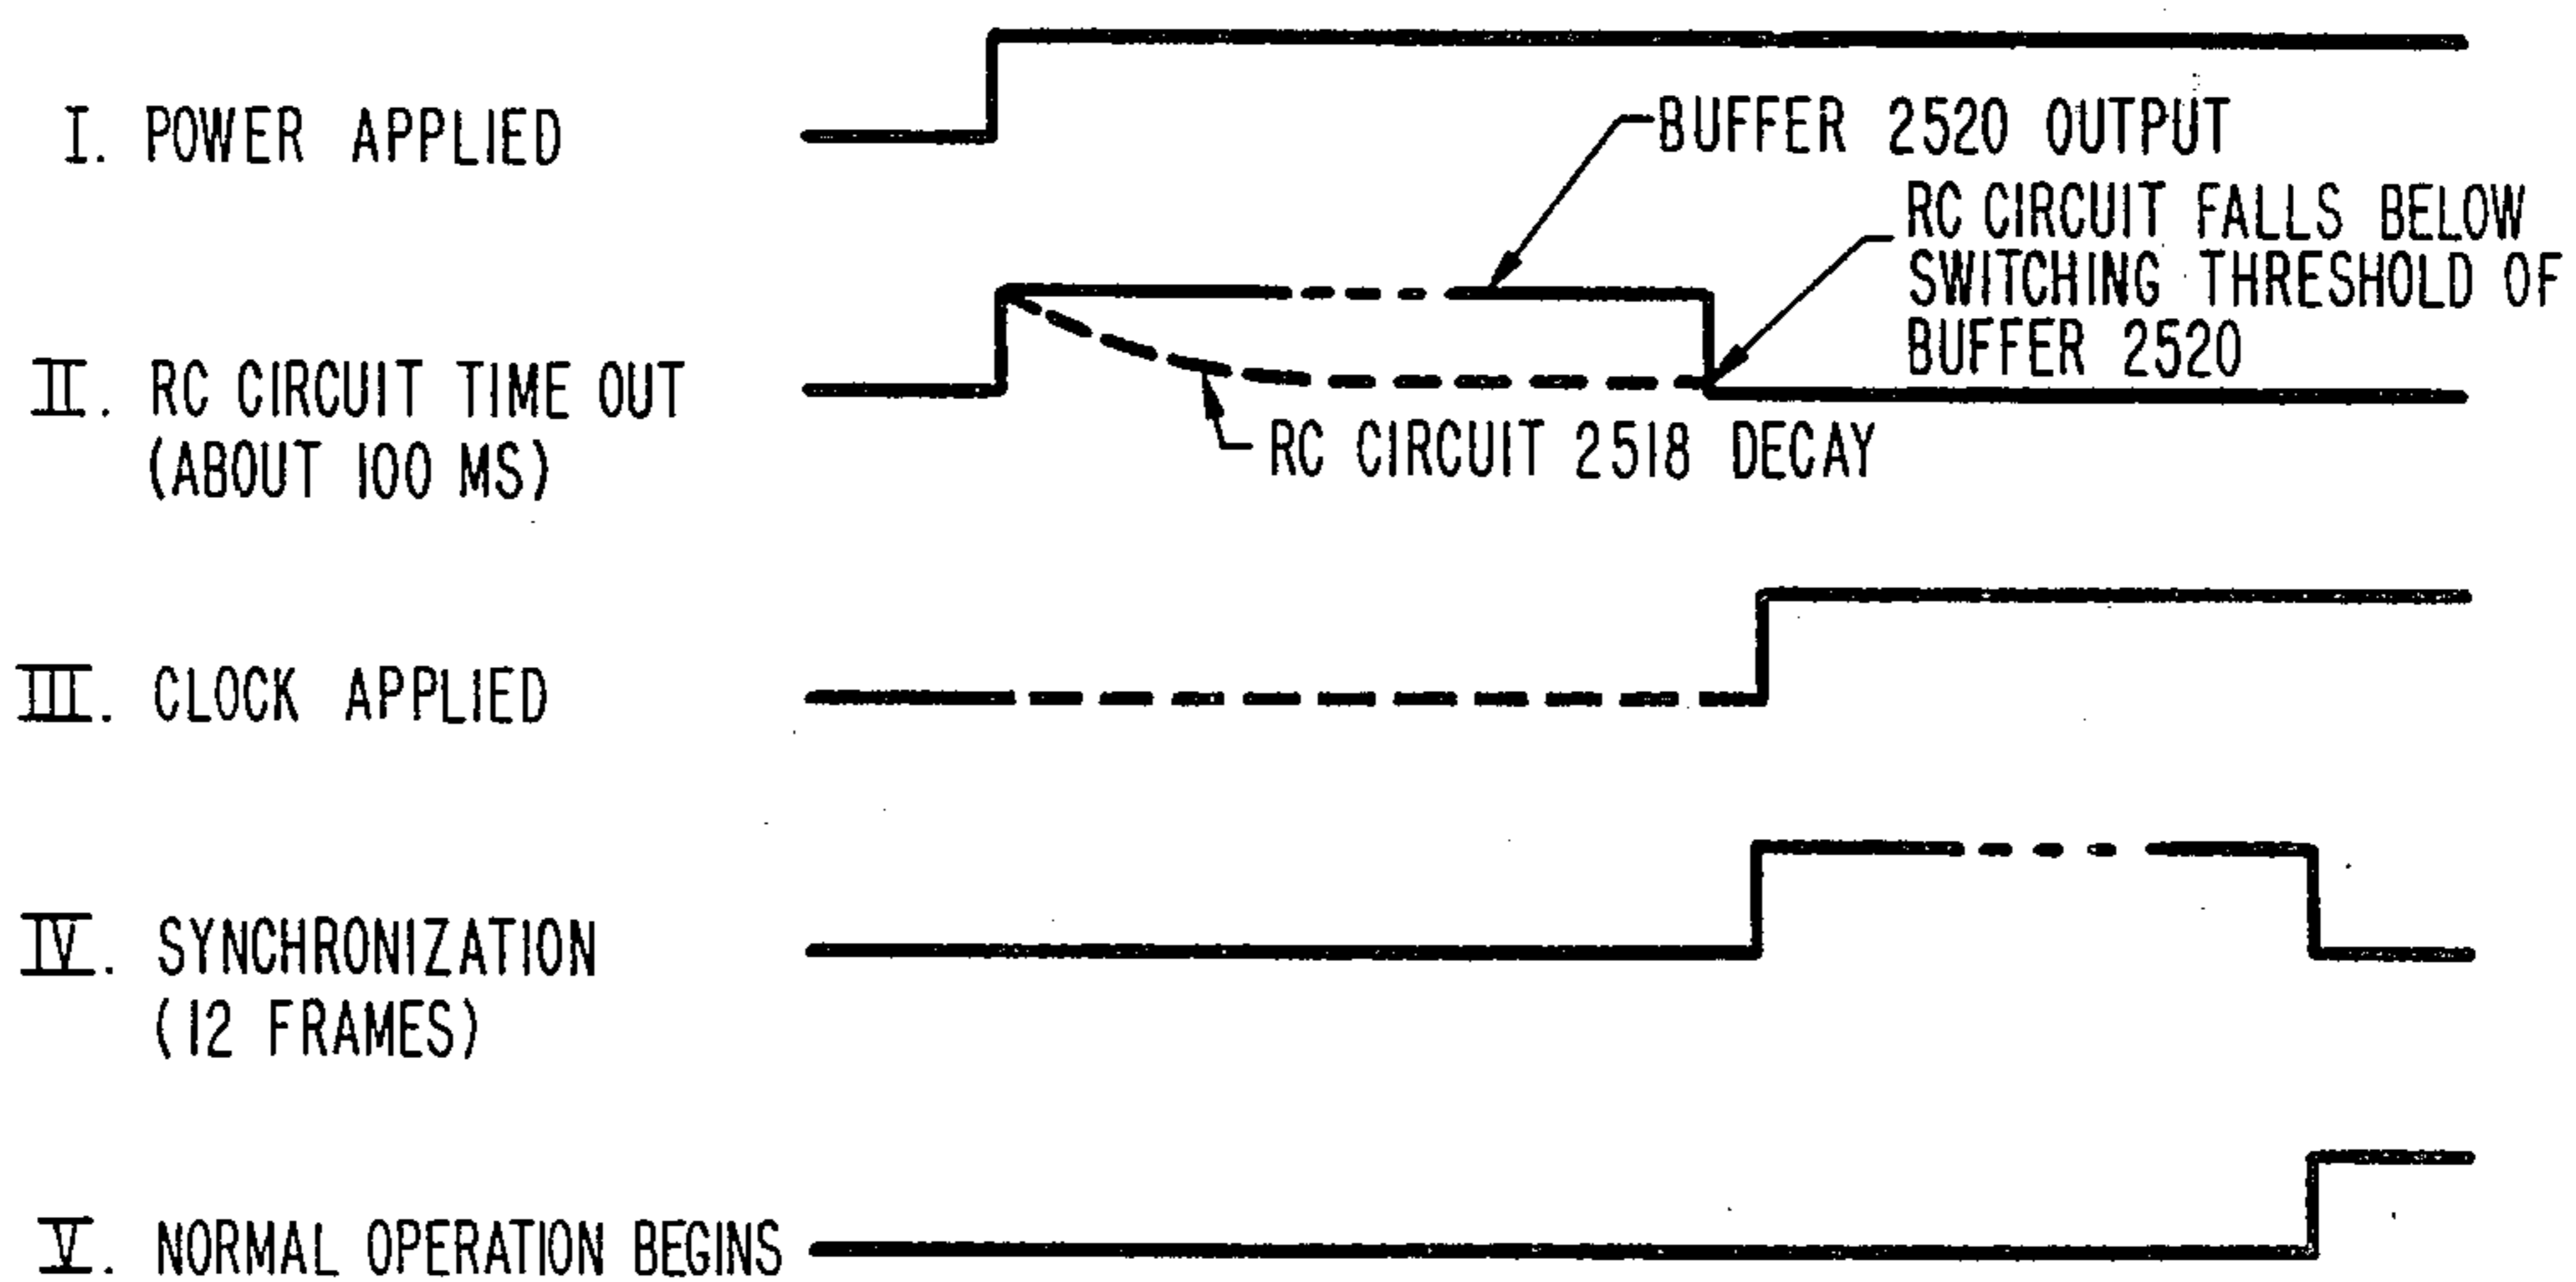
I. POWER APPLIED

BUFFER 2520 OUTPUT

RC CIRCUIT FALLS BELOW SWITCHING THRESHOLD OF BUFFER 2520

II. RC CIRCUIT TIME OUT (ABOUT 100 MS)

RC CIRCUIT 2518 DECAY

III. CLOCK APPLIED

IV. SYNCHRONIZATION (12 FRAMES)

V. NORMAL OPERATION BEGINS